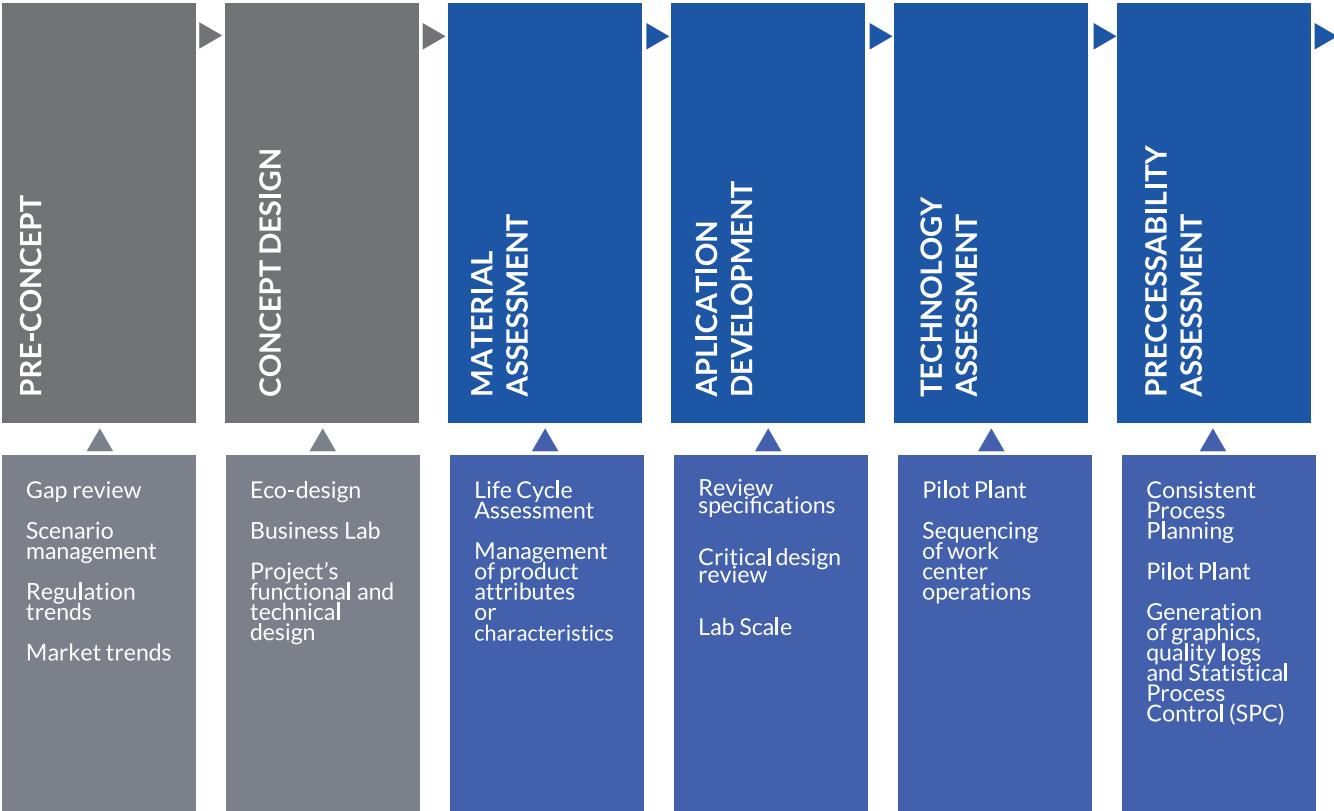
PRE-CONCEPT

CONCEPT DESIGN

MATERIAL ASSESSMENT

APLICATION DEVELOPMENT

TECHNOLOGY ASSESSMENT

PRECCESSABILITY ASSESSMENT

Gap review

Scenario management

Regulation trends

Market trends

Eco-design

Business Lab

Project's functional and technical design

Life Cycle Assessment

Management of product attributes or characteristics

Review specifications

Critical design review

Lab Scale

Pilot Plant

Sequencing of work center operations

Consistent Process Planning

Pilot Plant

Generation of graphics, quality logs and Statistical Process Control (SPC)